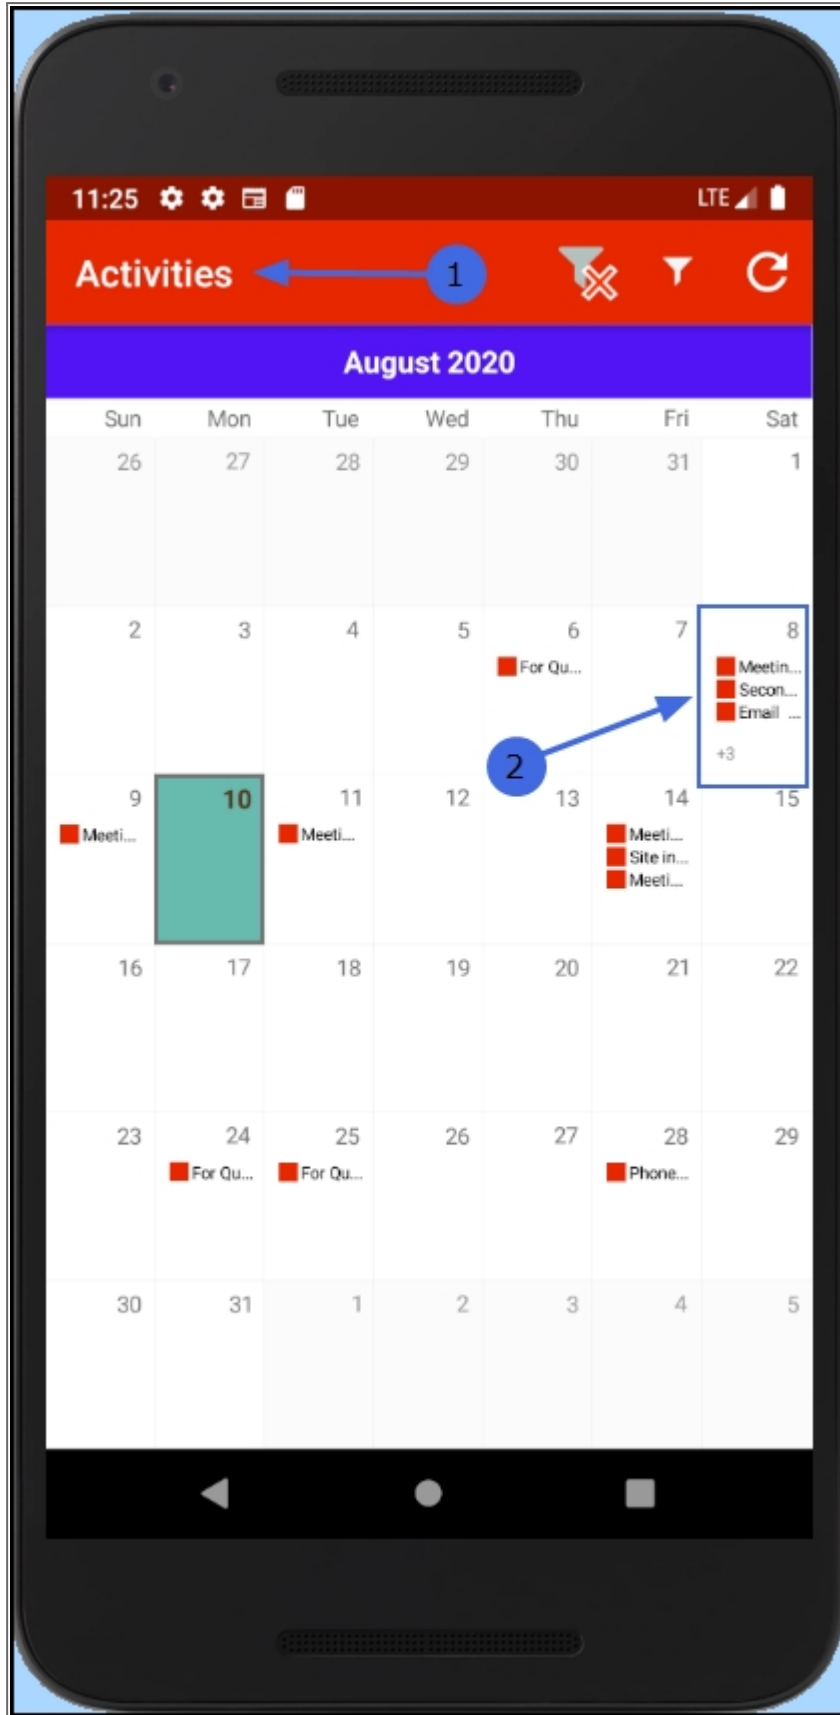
11:25 LTE

Activities 1

August 2020

| Sun | Mon | Tue | Wed | Thu | Fri | Sat |
|---|---|---|---|---|---|---|
| 26 | 27 | 28 | 29 | 30 | 31 | 1 |
| 2 | 3 | 4 | 5 | 6 For Qu... | 7 | 8 Meetin... Secon... Email ... +3 |
| 9 Meeti... | 10 | 11 Meeti... | 12 | 13 | 14 Meeti... Site in... Meeti... | 15 |
| 16 | 17 | 18 | 19 | 20 | 21 | 22 |
| 23 | 24 For Qu... | 25 For Qu... | 26 | 27 | 28 Phone... | 29 |
| 30 | 31 | 1 | 2 | 3 | 4 | 5 |

2